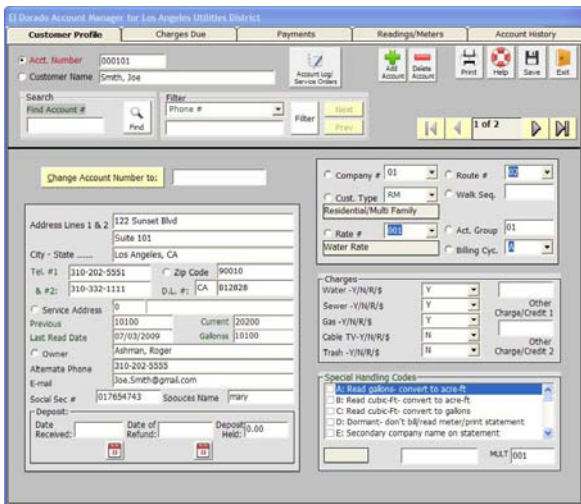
El Dorado Account Manager for Los Angeles Utilities District

Customer Profile | Charges Due | Payments | Readings/Meters | Account History

Acct. Number 000101
Customer Name Smith, Joe

Account Log/ Service Orders

Add Account | Delete Account | Print | Help | Save | Exit

Search
Find Account #
Find

Filter
Phone #
Filter
Next
Prev

1 of 2

Change Account Number to:

Address Lines 1 & 2 122 Sunset Blvd
Suite 101
City - State ...... Los Angeles, CA
Tel. #1 310-202-5551 Zip Code 90010
& #2: 310-332-1111 D.L. #: CA 812828
Service Address 0
Previous 10100 Current 20200
Last Read Date 07/03/2009 Gallons 10100
Owner Ashman, Roger
Alternate Phone 310-202-5555
E-mail Joe.Smith@gmail.com
Social Sec # 017654743 Spouces Name mary
Deposit
Date Received: Date of Refund: Deposit Held: 0.00

Company # 01 Route # 02
Cust. Type RM Walk Seq.
Residential/Multi Family
Rate # 001 Act. Group 01
Water Rate Billing Cyc. A

Charges
Water -Y/N/R/$ Y
Sewer -Y/N/R/$ Y
Gas -Y/N/R/$ Y
Cable TV-Y/N/R/$ N
Trash -Y/N/R/$ N
Other Charge/Credit 1
Other Charge/Credit 2

Special Handling Codes
A: Read gallons- convert to acre-ft
B: Read cubic-Ft- convert to acre-ft
C: Read cubic-Ft- convert to gallons
D: Dormant- don't bill/read meter/print statement
E: Secondary company name on statement

MULT 001